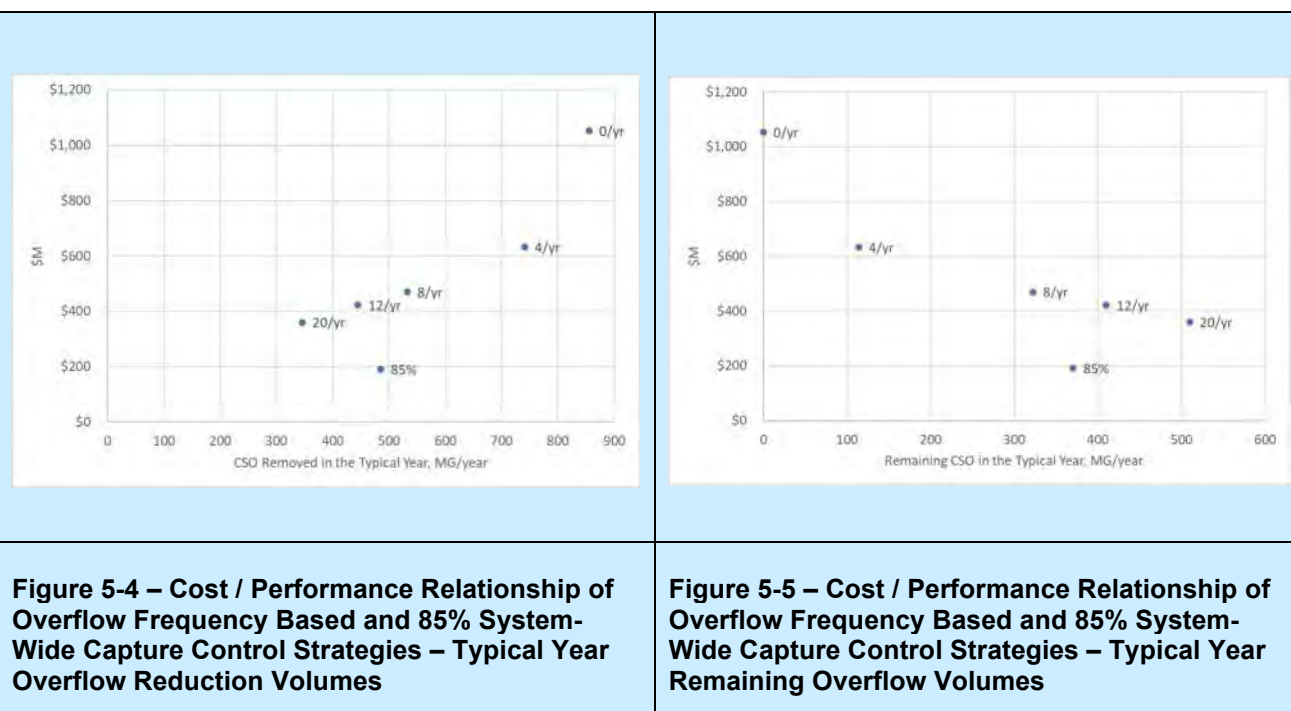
$1,200
$1,000
$800
$600
$400
$200
$0
$M
0 100 200 300 400 500 600 700 800 900
CSO Removed in the Typical Year, MG/year
0/yr
4/yr
8/yr
12/yr
20/yr
85%

$1,200
$1,000
$800
$600
$400
$200
$0
$M
0 100 200 300 400 500 600
Remaining CSO in the Typical Year, MG/year
0/yr
4/yr
8/yr
12/yr
20/yr
85%

**Figure 5-4 – Cost / Performance Relationship of Overflow Frequency Based and 85% System-Wide Capture Control Strategies – Typical Year Overflow Reduction Volumes**

**Figure 5-5 – Cost / Performance Relationship of Overflow Frequency Based and 85% System-Wide Capture Control Strategies – Typical Year Remaining Overflow Volumes**